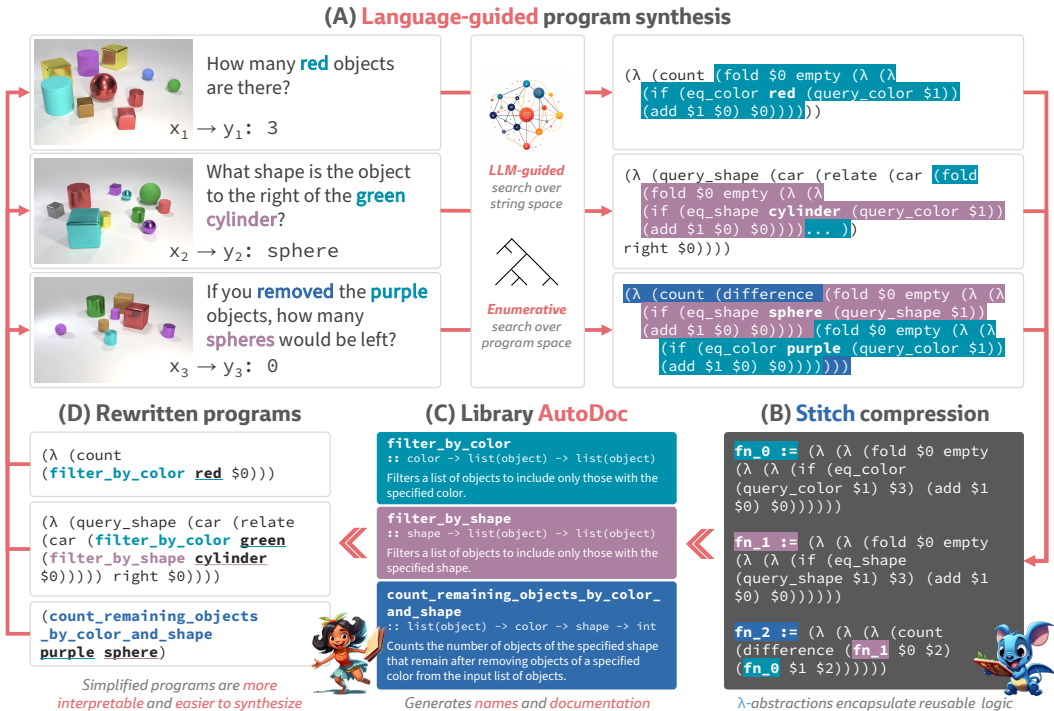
(A) Language-guided program synthesis

How many red objects are there?

$x_1 \rightarrow y_1$: 3

What shape is the object to the right of the green cylinder?

$x_2 \rightarrow y_2$: sphere

If you removed the purple objects, how many spheres would be left?

$x_3 \rightarrow y_3$: 0

LLM-guided search over string space

Enumerative search over program space

(λ (count (fold $0 empty (λ (λ (if (eq_color red (query_color $1)) (add $1 $0) $0))))))

(λ (query_shape (car (relate (car (fold (fold $0 empty (λ (λ (if (eq_shape cylinder (query_color $1)) (add $1 $0) $0))))... )) right $0))))

(λ (count (difference (fold $0 empty (λ (λ (if (eq_shape sphere (query_shape $1)) (add $1 $0) $0)))) (fold $0 empty (λ (λ (if (eq_color purple (query_color $1)) (add $1 $0) $0)))))))

(D) Rewritten programs

(λ (count (filter_by_color red $0)))

(λ (query_shape (car (relate (car (filter_by_color green (filter_by_shape cylinder $0))))) right $0))))

(count_remaining_objects _by_color_and_shape purple sphere)

Simplified programs are more interpretable and easier to synthesize

(C) Library AutoDoc

filter_by_color
:: color -> list(object) -> list(object)
Filters a list of objects to include only those with the specified color.

filter_by_shape
:: shape -> list(object) -> list(object)
Filters a list of objects to include only those with the specified shape.

count_remaining_objects_by_color_and_shape
:: list(object) -> color -> shape -> int
Counts the number of objects of the specified shape that remain after removing objects of a specified color from the input list of objects.

Generates names and documentation

(B) Stitch compression

fn_0 := (λ (λ (fold $0 empty (λ (λ (if (eq_color (query_color $1) $3) (add $1 $0) $0))))))

fn_1 := (λ (λ (fold $0 empty (λ (λ (if (eq_shape (query_shape $1) $3) (add $1 $0) $0))))))

fn_2 := (λ (λ (λ (count (difference (fn_1 $0 $2) (fn_0 $1 $2))))))

λ-abstractions encapsulate reusable logic